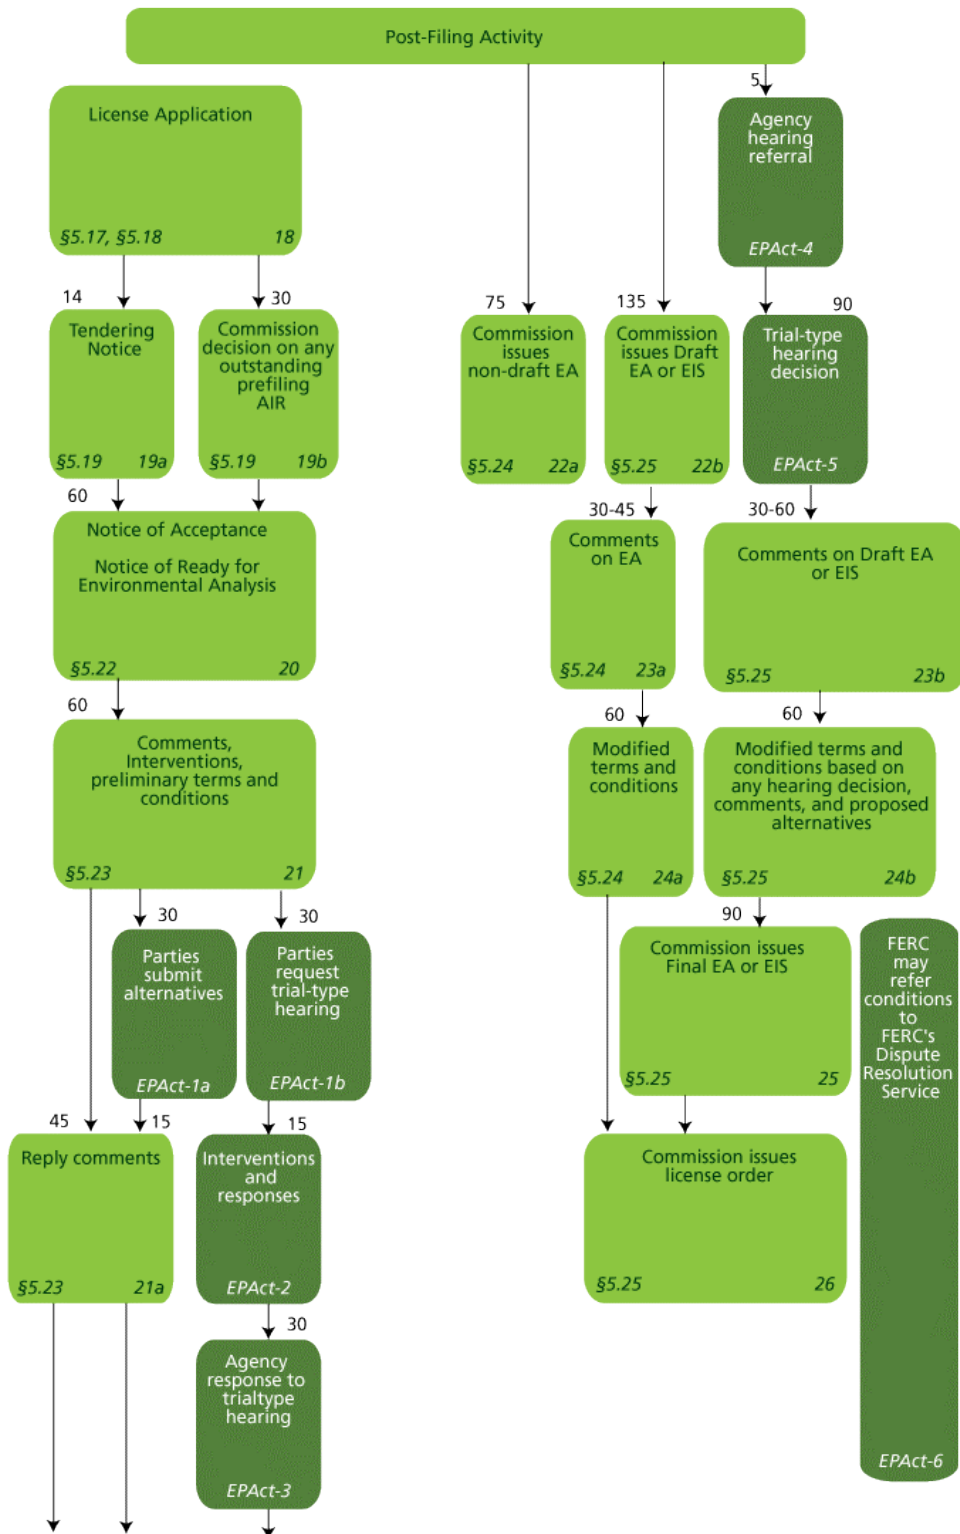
Post-Filing Activity

License Application
§5.17, §5.18 18

5

Agency hearing referral
EPAct-4

14

Tendering Notice
§5.19 19a

30

Commission decision on any outstanding prefiling AIR
§5.19 19b

75

Commission issues non-draft EA
§5.24 22a

135

Commission issues Draft EA or EIS
§5.25 22b

90

Trial-type hearing decision
EPAct-5

60

Notice of Acceptance

Notice of Ready for Environmental Analysis
§5.22 20

30-45

Comments on EA
§5.24 23a

30-60

Comments on Draft EA or EIS
§5.25 23b

60

Comments, Interventions, preliminary terms and conditions
§5.23 21

60

Modified terms and conditions
§5.24 24a

60

Modified terms and conditions based on any hearing decision, comments, and proposed alternatives
§5.25 24b

30

Parties submit alternatives
EPAct-1a

30

Parties request trial-type hearing
EPAct-1b

90

Commission issues Final EA or EIS
§5.25 25

FERC may refer conditions to FERC's Dispute Resolution Service
EPAct-6

45

15

Reply comments
§5.23 21a

15

Interventions and responses
EPAct-2

Commission issues license order
§5.25 26

30

Agency response to trialtype hearing
EPAct-3